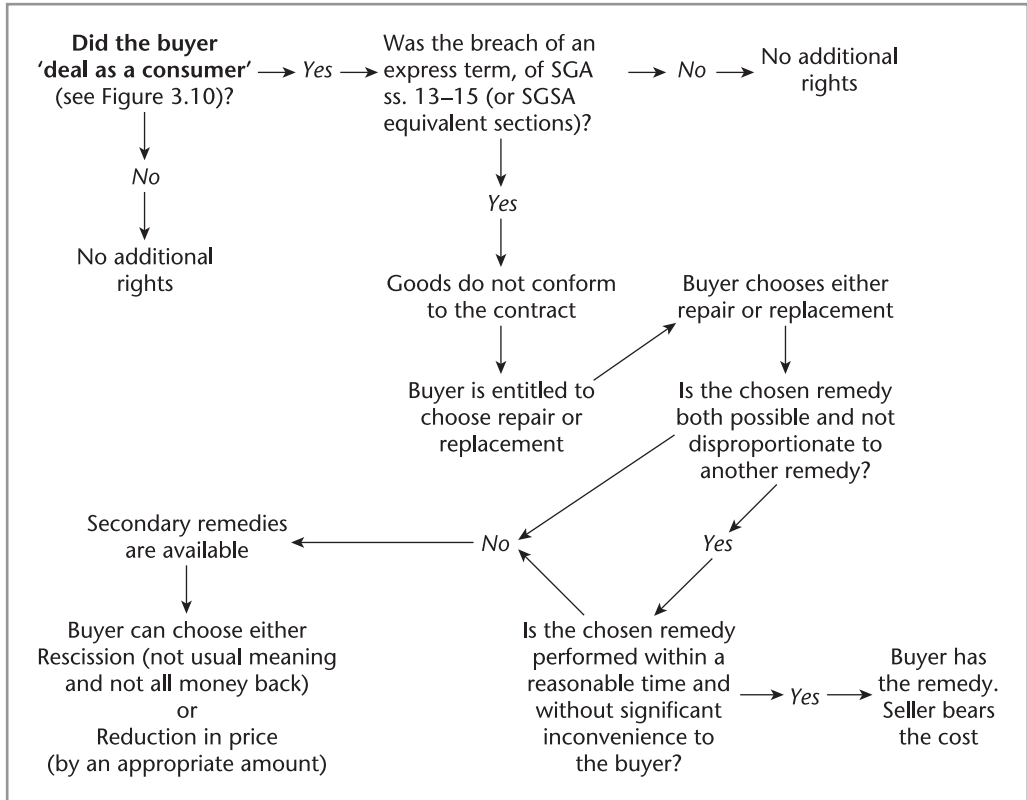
Did the buyer 'deal as a consumer' (see Figure 3.10)?

Yes

Was the breach of an express term, of SGA ss. 13–15 (or SGSA equivalent sections)?

No

No additional rights

No

No additional rights

Yes

Goods do not conform to the contract

Buyer is entitled to choose repair or replacement

Buyer chooses either repair or replacement

Is the chosen remedy both possible and not disproportionate to another remedy?

No

Yes

Secondary remedies are available

Buyer can choose either Rescission (not usual meaning and not all money back) or Reduction in price (by an appropriate amount)

Is the chosen remedy performed within a reasonable time and without significant inconvenience to the buyer?

Yes

Buyer has the remedy. Seller bears the cost